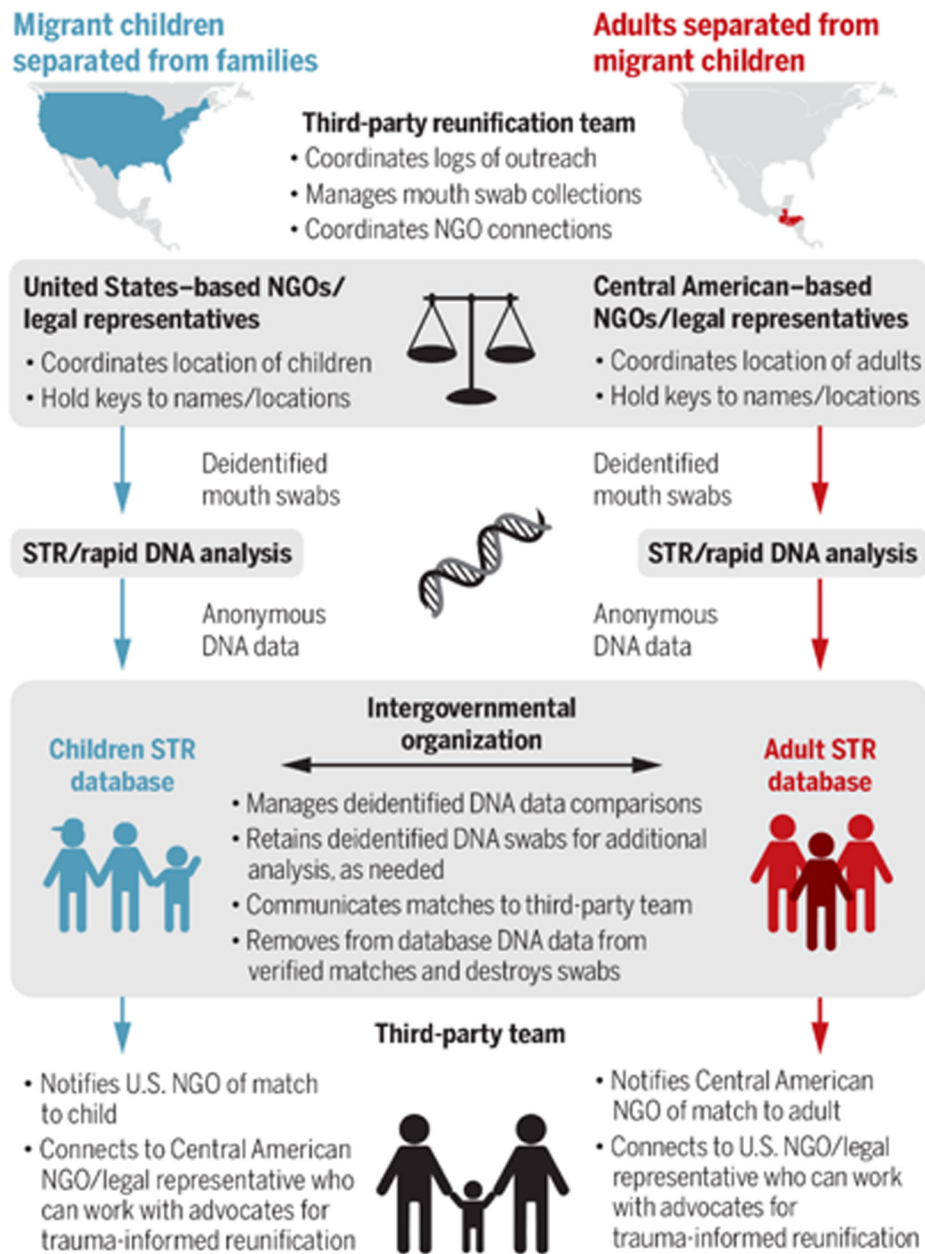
Migrant children separated from families

Adults separated from migrant children

Third-party reunification team
• Coordinates logs of outreach
• Manages mouth swab collections
• Coordinates NGO connections

United States–based NGOs/ legal representatives
• Coordinates location of children
• Hold keys to names/locations

Central American–based NGOs/legal representatives
• Coordinates location of adults
• Hold keys to names/locations

Deidentified mouth swabs

Deidentified mouth swabs

STR/rapid DNA analysis

STR/rapid DNA analysis

Anonymous DNA data

Anonymous DNA data

Intergovernmental organization

Children STR database

Adult STR database

• Manages deidentified DNA data comparisons
• Retains deidentified DNA swabs for additional analysis, as needed
• Communicates matches to third-party team
• Removes from database DNA data from verified matches and destroys swabs

Third-party team

• Notifies U.S. NGO of match to child
• Connects to Central American NGO/legal representative who can work with advocates for trauma-informed reunification

• Notifies Central American NGO of match to adult
• Connects to U.S. NGO/legal representative who can work with advocates for trauma-informed reunification